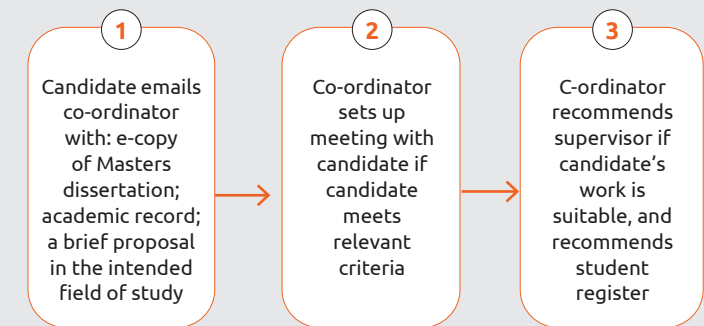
1

Candidate emails co-ordinator with: e-copy of Masters dissertation; academic record; a brief proposal in the intended field of study

2

Co-ordinator sets up meeting with candidate if candidate meets relevant criteria

3

C-ordinator recommends supervisor if candidate’s work is suitable, and recommends student register